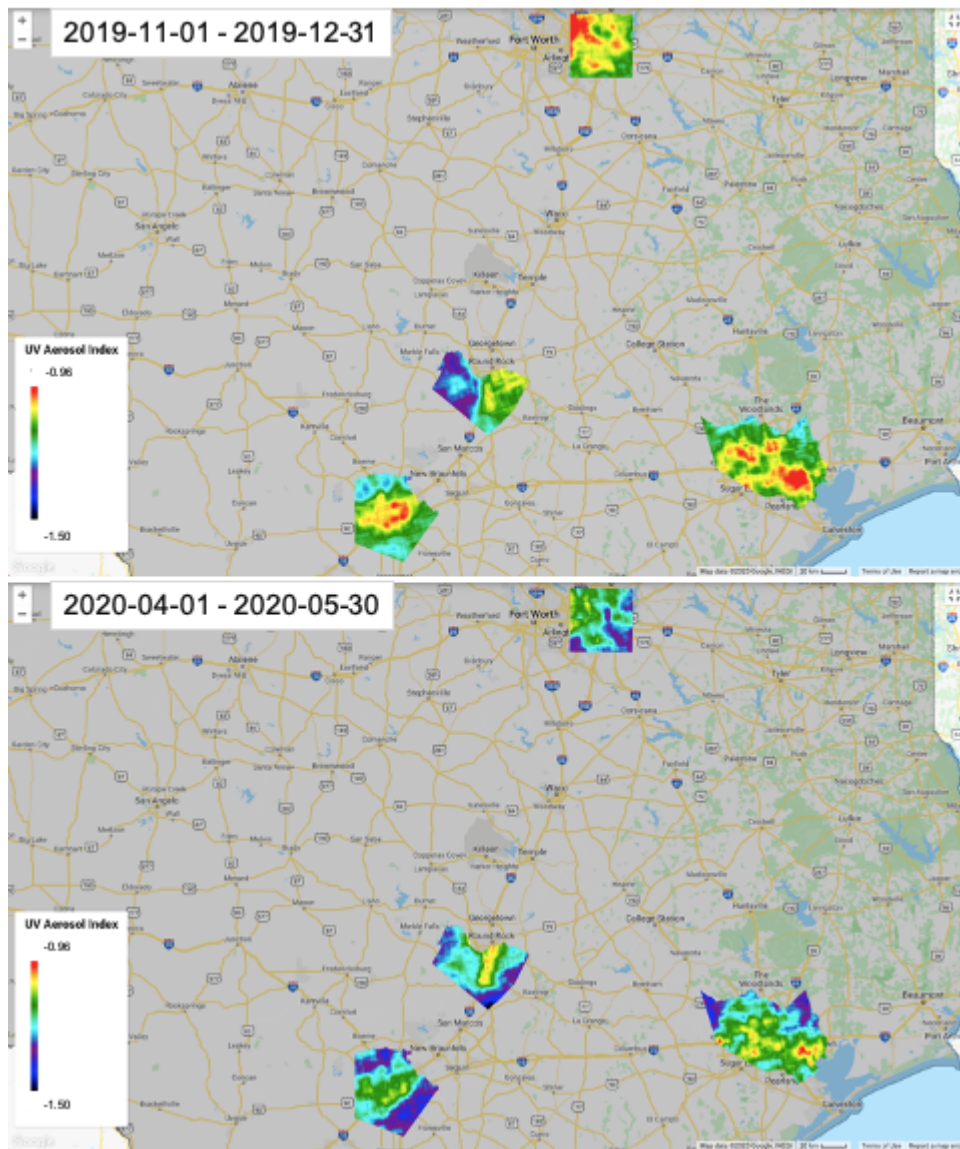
+
−
2019-11-01 - 2019-12-31

Fort Worth
Arlington
Abilene
San Angelo
Waco
Killeen
Temple
Georgetown
Round Rock
College Station
Huntsville
The Woodlands
Marble Falls
San Marcos
New Braunfels
Kerrville
Seguin
Sugar Land
Pearland
Beaumont
Tyler
Longview
Palestine
Nacogdoches
Lufkin
Corsicana
Stephenville
Brownwood
Lampasas
Copperas Cove
Bryan
Brenham
La Grange
Columbus
Galveston
Port Arthur

UV Aerosol Index
-0.96
-1.50

Google
Map data ©2020 Google, INEGI   20 km   Terms of Use   Report a map error

+
−
2020-04-01 - 2020-05-30

Fort Worth
Arlington
Abilene
San Angelo
Waco
Killeen
Temple
Georgetown
Round Rock
College Station
Huntsville
The Woodlands
Marble Falls
San Marcos
New Braunfels
Kerrville
Seguin
Sugar Land
Pearland
Beaumont
Tyler
Longview
Palestine
Nacogdoches
Lufkin
Corsicana
Stephenville
Brownwood
Lampasas
Copperas Cove
Bryan
Brenham
La Grange
Columbus
Galveston
Port Arthur

UV Aerosol Index
-0.96
-1.50

Google
Map data ©2020 Google, INEGI   20 km   Terms of Use   Report a map error